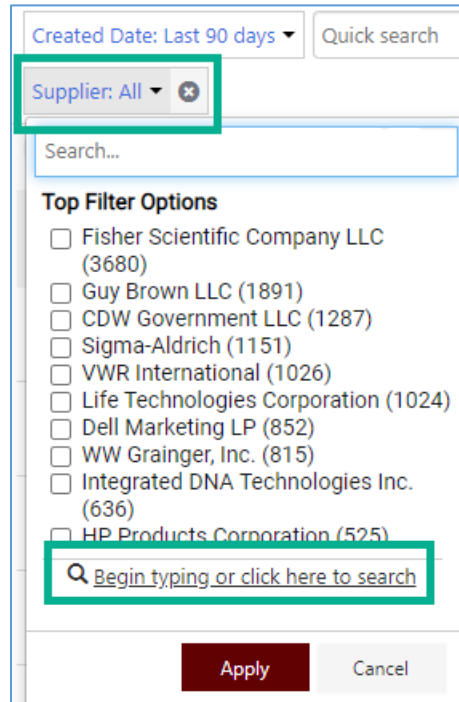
Created Date: Last 90 days ▾ Quick search

Supplier: All ▾

Search...

Top Filter Options

Fisher Scientific Company LLC (3680)
Guy Brown LLC (1891)
CDW Government LLC (1287)
Sigma-Aldrich (1151)
VWR International (1026)
Life Technologies Corporation (1024)
Dell Marketing LP (852)
WW Grainger, Inc. (815)
Integrated DNA Technologies Inc. (636)
HP Products Corporation (525)

Begin typing or click here to search

Apply Cancel